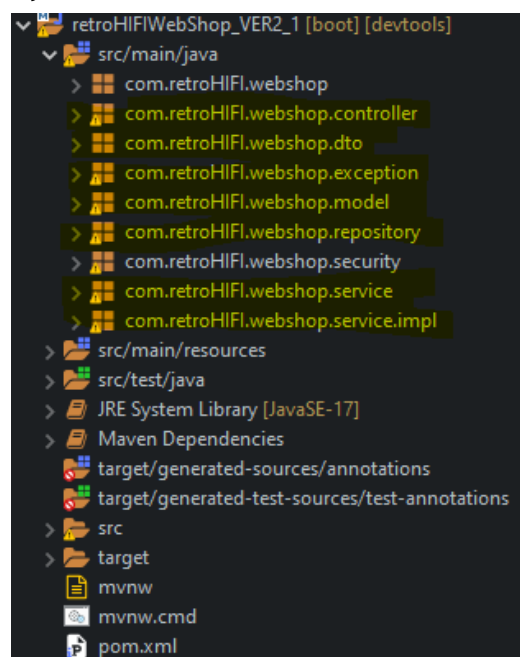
retroHIFIWebShop_VER2_1 [boot] [devtools]
src/main/java
com.retroHIFI.webshop
com.retroHIFI.webshop.controller
com.retroHIFI.webshop.dto
com.retroHIFI.webshop.exception
com.retroHIFI.webshop.model
com.retroHIFI.webshop.repository
com.retroHIFI.webshop.security
com.retroHIFI.webshop.service
com.retroHIFI.webshop.service.impl
src/main/resources
src/test/java
JRE System Library [JavaSE-17]
Maven Dependencies
target/generated-sources/annotations
target/generated-test-sources/test-annotations
src
target
mvnw
mvnw.cmd
pom.xml